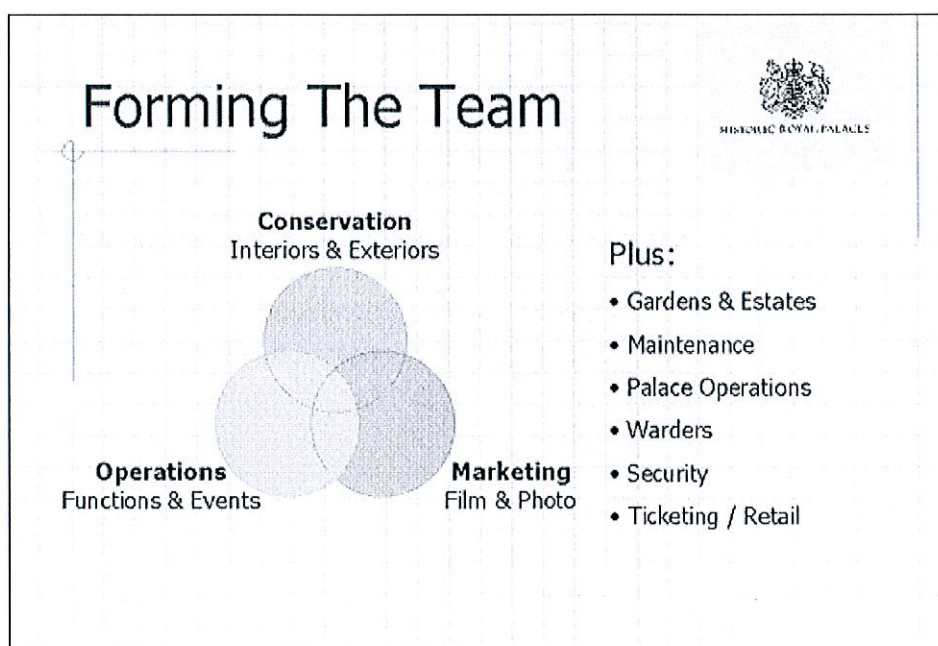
Forming The Team

HISTORIC ROYAL PALACES

**Conservation**
Interiors & Exteriors

**Operations**
Functions & Events

**Marketing**
Film & Photo

Plus:

- Gardens & Estates
- Maintenance
- Palace Operations
- Warders
- Security
- Ticketing / Retail